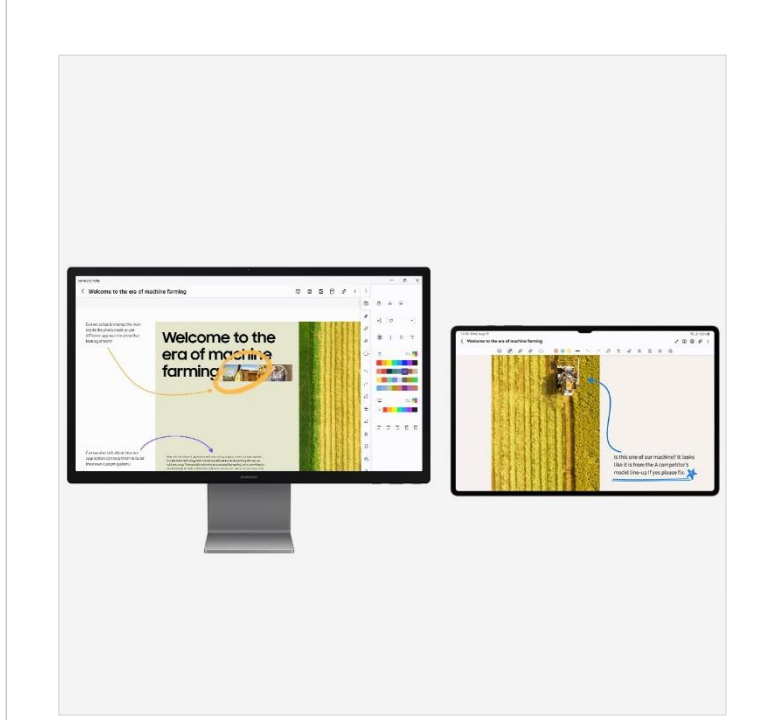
Welcome to the era of machine farming

Welcome to the era of machine farming

Welcome to the era of machine farming

Is this one of our machine? It looks like it is from the A competitor's model line-up if yes please fix.

SAMSUNG